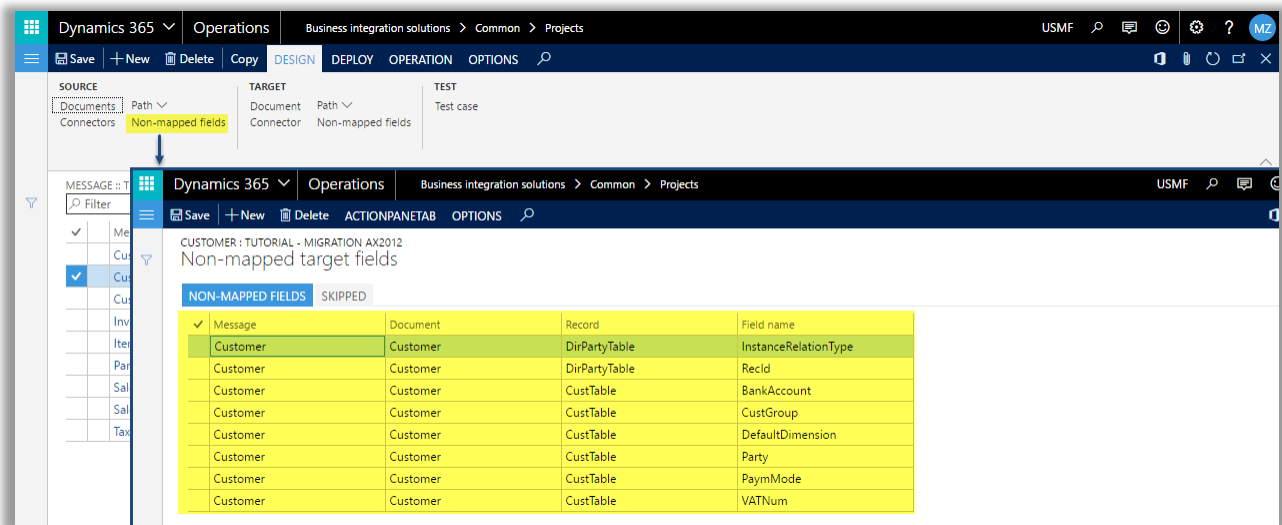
Dynamics 365 Operations Business integration solutions > Common > Projects USMF ? MZ

Save + New Delete Copy DESIGN DEPLOY OPERATION OPTIONS

SOURCE
Documents Path
Connectors Non-mapped fields

TARGET
Document Path
Connector Non-mapped fields

TEST
Test case

MESSAGE :: T
Filter

| ✓ | Me |
|---|---|
| | Cus |
| ✓ | Cus |
| | Cus |
| | Inv |
| | Iter |
| | Par |
| | Sal |
| | Sal |
| | Tax |

Dynamics 365 Operations Business integration solutions > Common > Projects USMF

Save + New Delete ACTIONPANETAB OPTIONS

CUSTOMER : TUTORIAL - MIGRATION AX2012
Non-mapped target fields

NON-MAPPED FIELDS SKIPPED

| ✓ | Message | Document | Record | Field name |
|---|---|---|---|---|
| | Customer | Customer | DirPartyTable | InstanceRelationType |
| | Customer | Customer | DirPartyTable | RecId |
| | Customer | Customer | CustTable | BankAccount |
| | Customer | Customer | CustTable | CustGroup |
| | Customer | Customer | CustTable | DefaultDimension |
| | Customer | Customer | CustTable | Party |
| | Customer | Customer | CustTable | PaymMode |
| | Customer | Customer | CustTable | VATNum |